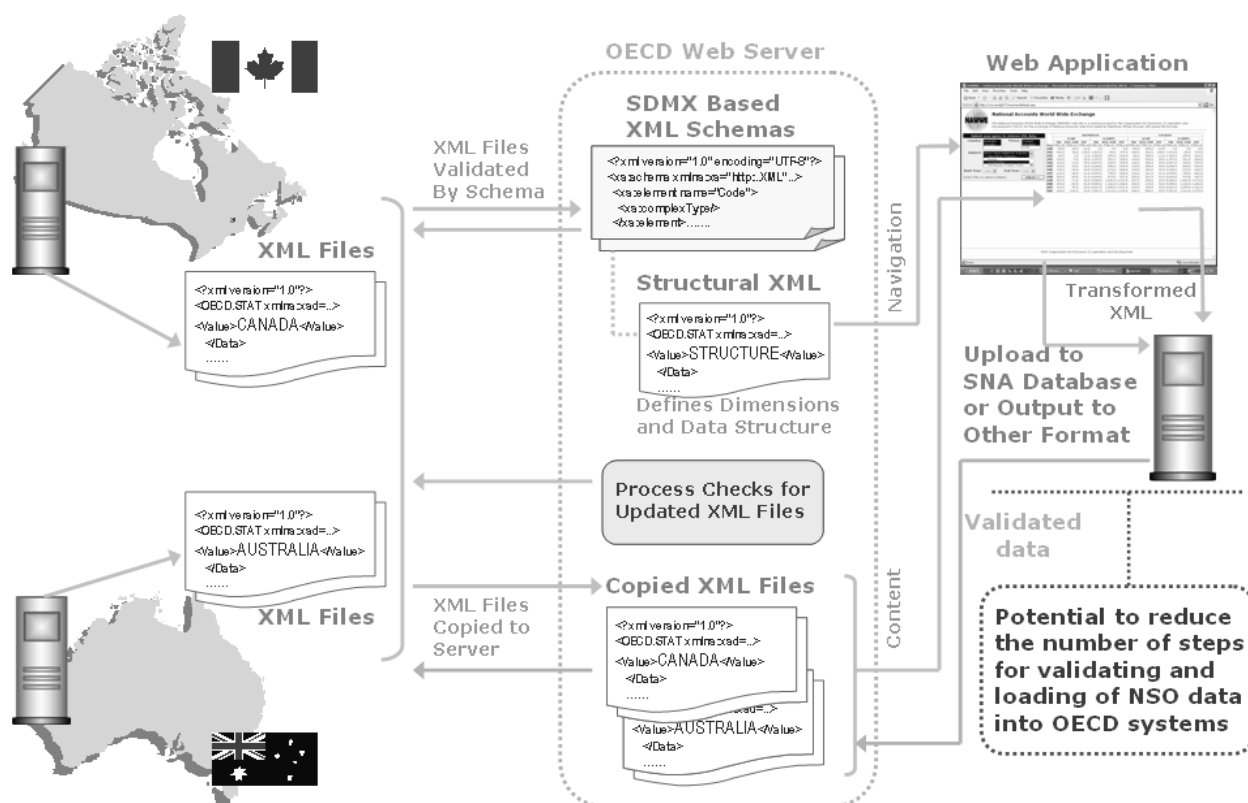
OECD Web Server

Web Application

SDMX Based XML Schemas

XML Files Validated By Schema

<?xml version="1.0" encoding="UTF-8"?>
<xs:schema xmlns:xs="http://...XML"...>
<xs:element name="Code">
<xs:complexType/>
</xs:element>.......

XML Files

<?xml version="1.0"?>
<OECD.STAT xmlns:xsd=...>
<Value>CANADA</Value>
</Data>
......

Structural XML

<?xml version="1.0"?>
<OECD.STAT xmlns:xsd=...>
<Value>STRUCTURE</Value>
</Data>
......

Defines Dimensions and Data Structure

Navigation

Transformed XML

Upload to SNA Database or Output to Other Format

Process Checks for Updated XML Files

Validated data

<?xml version="1.0"?>
<OECD.STAT xmlns:xsd=...>
<Value>AUSTRALIA</Value>
</Data>
......

XML Files

XML Files Copied to Server

Copied XML Files

<?xml version="1.0"?>
<OECD.STAT xmlns:xsd=...>
<Value>CANADA</Value>
</Data>
......

<Value>AUSTRALIA</Value>
</Data>
......

Content

Potential to reduce the number of steps for validating and loading of NSO data into OECD systems